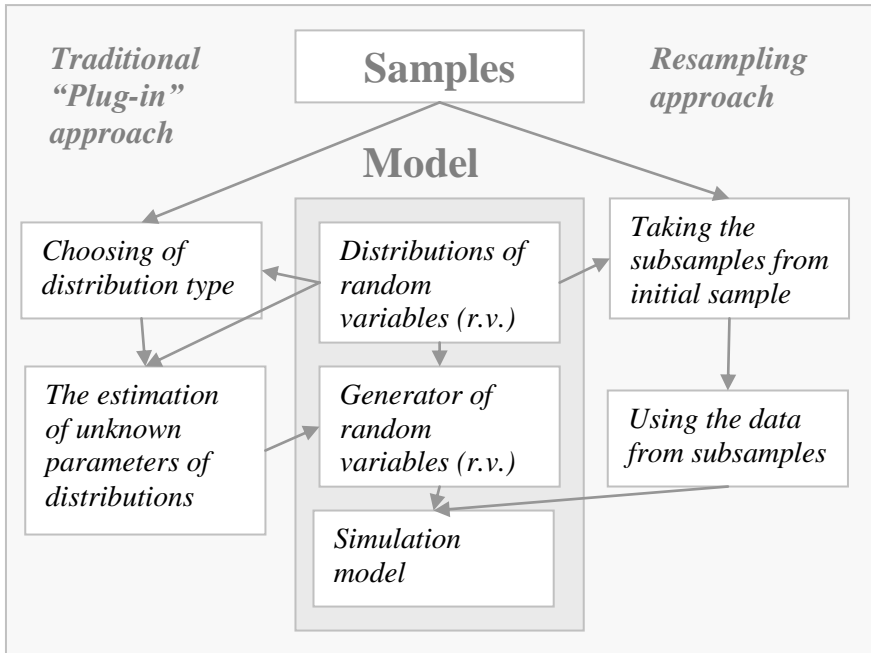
Traditional "Plug-in" approach

Samples

Resampling approach

Model

Choosing of distribution type

Distributions of random variables (r.v.)

Taking the subsamples from initial sample

The estimation of unknown parameters of distributions

Generator of random variables (r.v.)

Using the data from subsamples

Simulation model